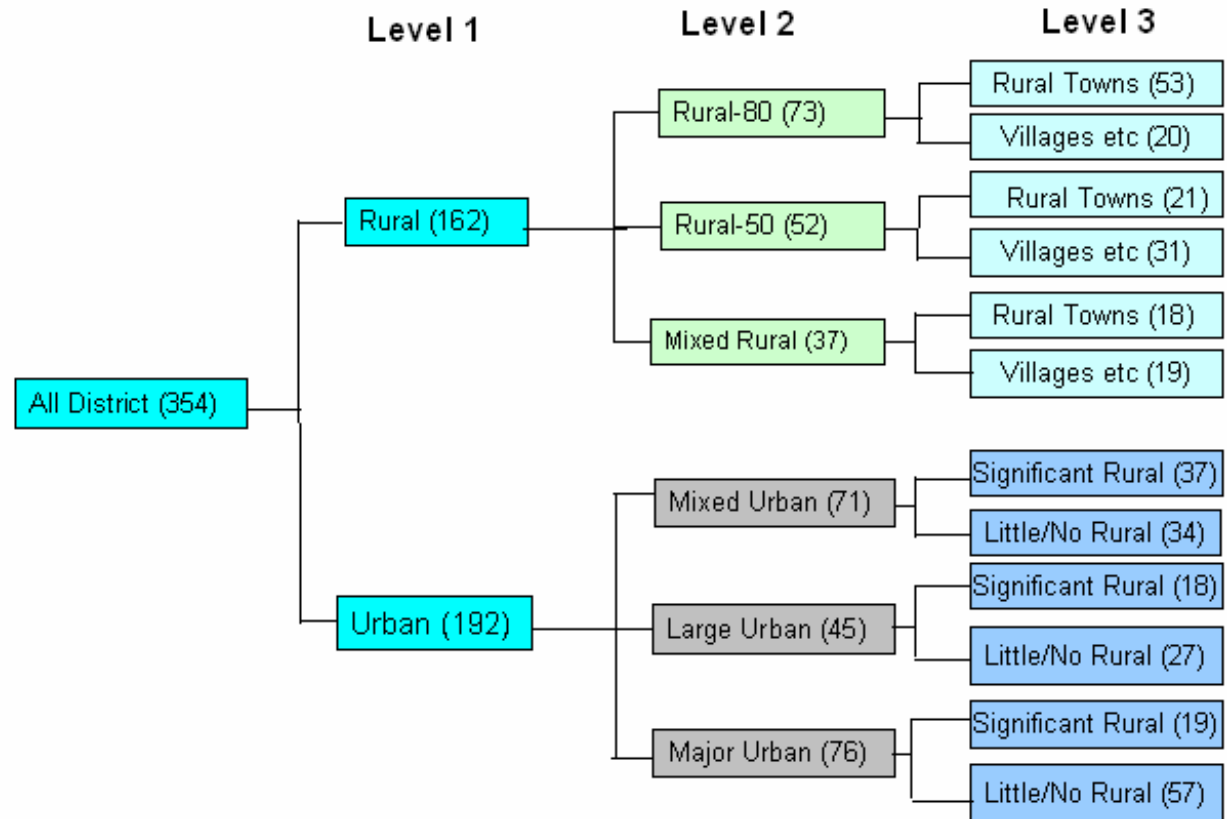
Level 1

Level 2

Level 3

All District (354)

Rural (162)

Rural-80 (73)

Rural Towns (53)

Villages etc (20)

Rural-50 (52)

Rural Towns (21)

Villages etc (31)

Mixed Rural (37)

Rural Towns (18)

Villages etc (19)

Urban (192)

Mixed Urban (71)

Significant Rural (37)

Little/No Rural (34)

Large Urban (45)

Significant Rural (18)

Little/No Rural (27)

Major Urban (76)

Significant Rural (19)

Little/No Rural (57)